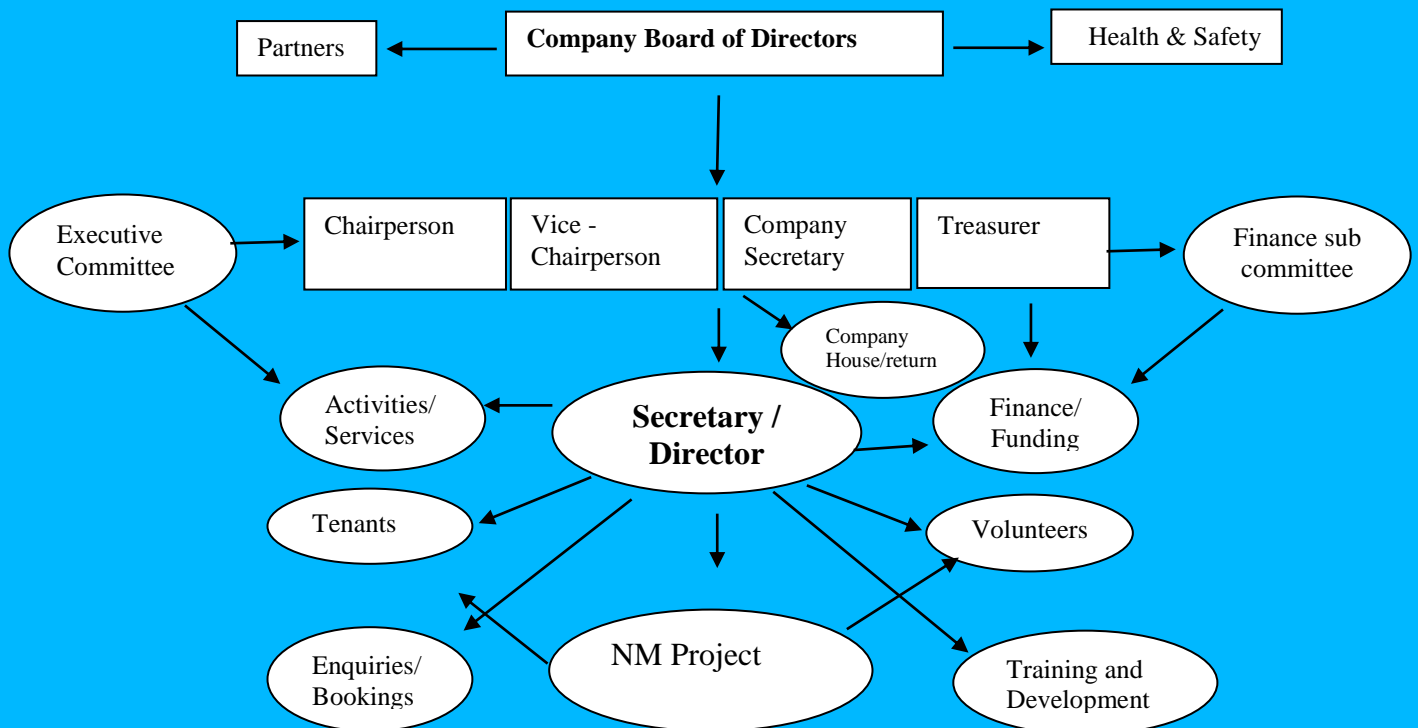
Partners

Company Board of Directors

Health & Safety

Executive Committee

Chairperson

Vice - Chairperson

Company Secretary

Treasurer

Finance sub committee

Company House/return

Activities/ Services

Secretary / Director

Finance/ Funding

Tenants

Volunteers

Enquiries/ Bookings

NM Project

Training and Development